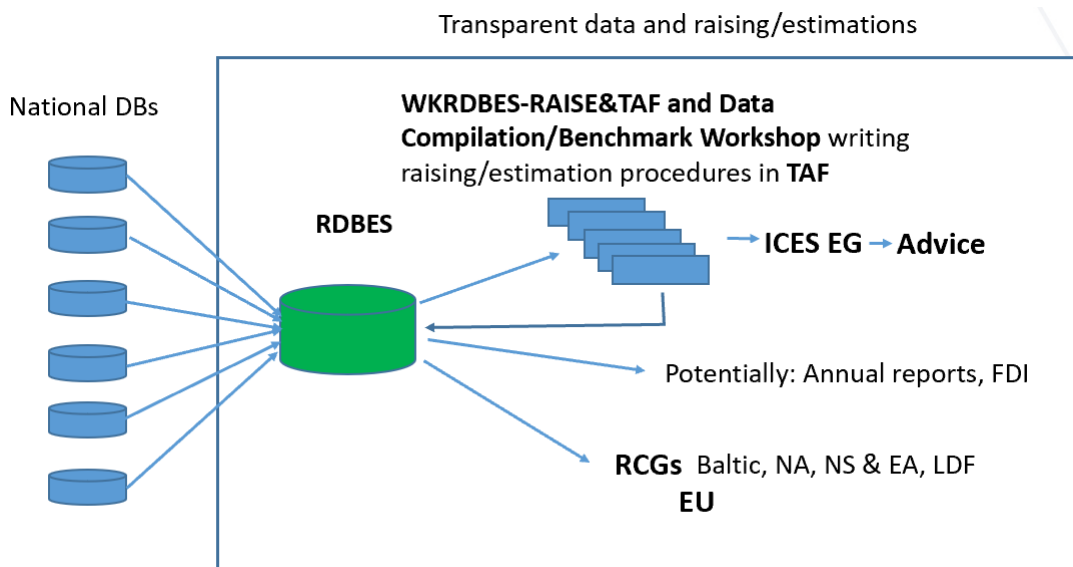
Transparent data and raising/estimations

National DBs

WKRDBES-RAISE&TAF and Data Compilation/Benchmark Workshop writing raising/estimation procedures in TAF

RDBES

ICES EG Advice

Potentially: Annual reports, FDI

RCGs Baltic, NA, NS & EA, LDF
EU